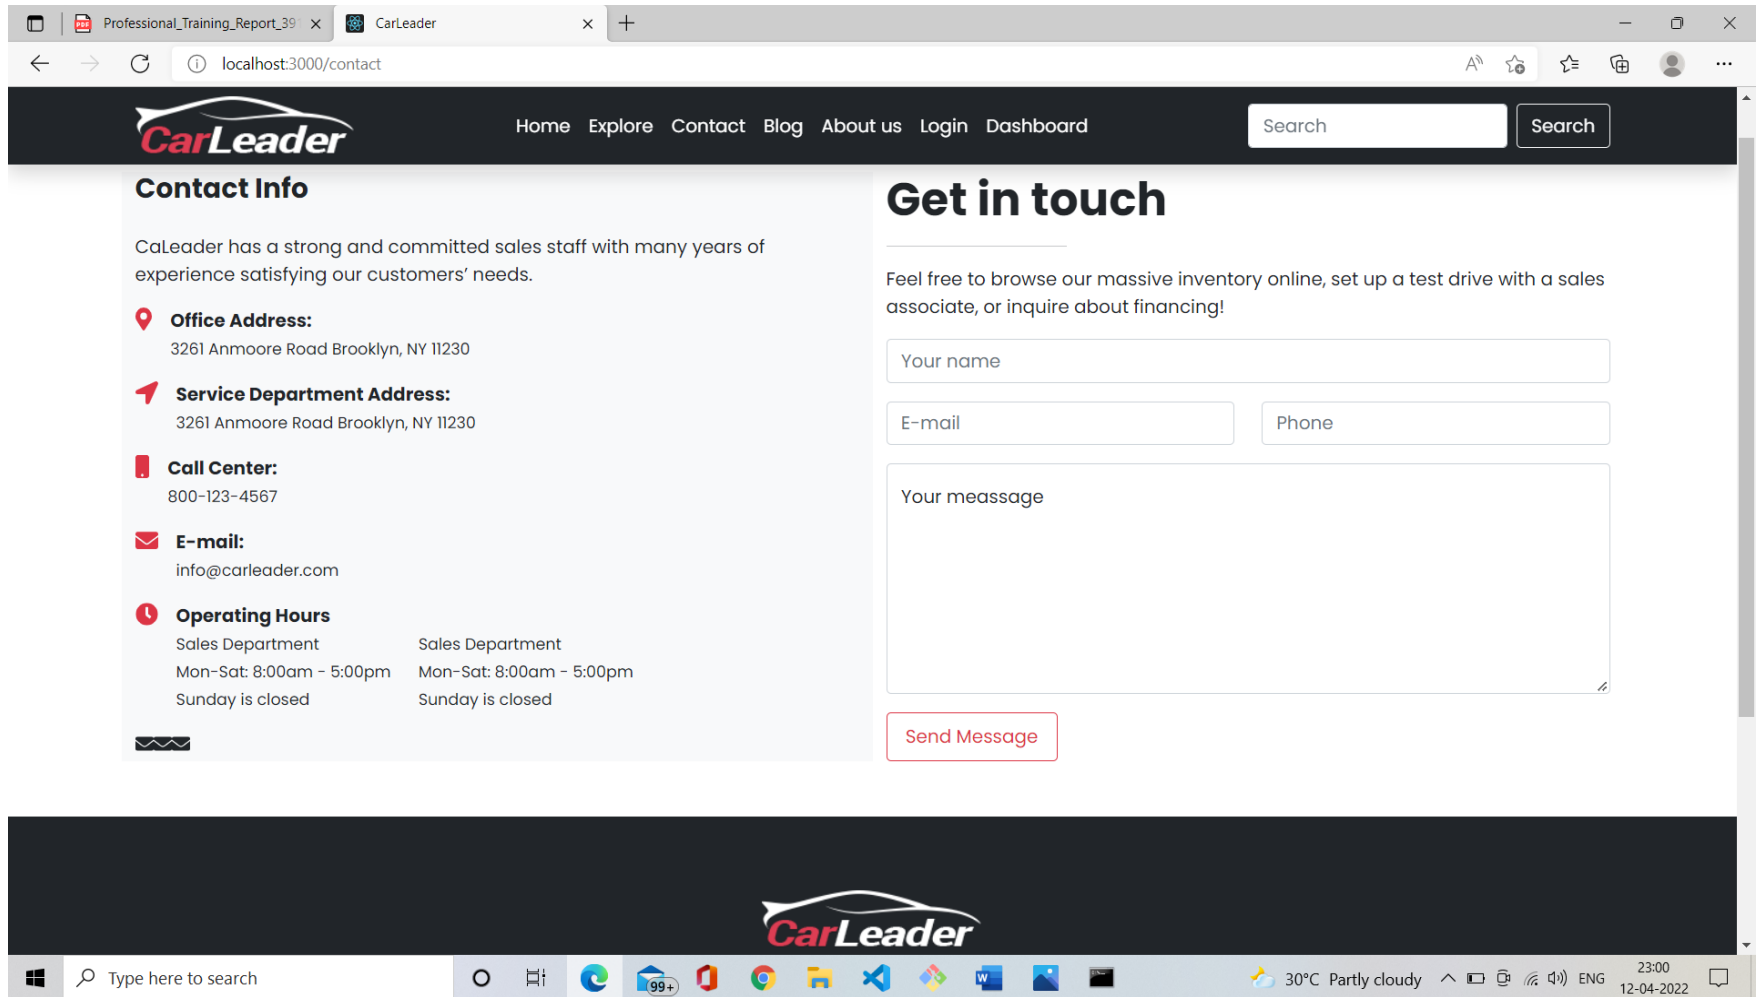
Professional_Training_Report_39
CarLeader
localhost:3000/contact

CarLeader
Home Explore Contact Blog About us Login Dashboard
Search
Search

Contact Info

CaLeader has a strong and committed sales staff with many years of experience satisfying our customers' needs.

Office Address:
3261 Anmoore Road Brooklyn, NY 11230

Service Department Address:
3261 Anmoore Road Brooklyn, NY 11230

Call Center:
800-123-4567

E-mail:
info@carleader.com

Operating Hours
Sales Department
Mon-Sat: 8:00am - 5:00pm
Sunday is closed

Sales Department
Mon-Sat: 8:00am - 5:00pm
Sunday is closed

Get in touch

Feel free to browse our massive inventory online, set up a test drive with a sales associate, or inquire about financing!

Your name
E-mail
Phone
Your meassage
Send Message

CarLeader

Type here to search
99+
30°C Partly cloudy
ENG
23:00
12-04-2022